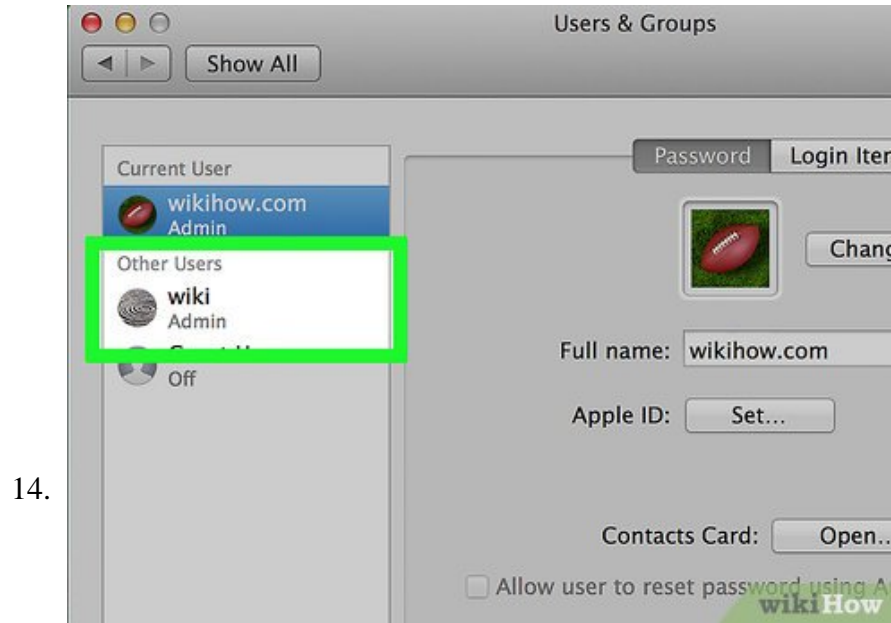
14.

Users & Groups

Show All

Current User

wikihow.com
Admin

Other Users

wiki
Admin

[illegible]
Off

Password
Login Iter

Chang

Full name: wikihow.com

Apple ID: Set...

Contacts Card: Open...

Allow user to reset password using A

wikiHow